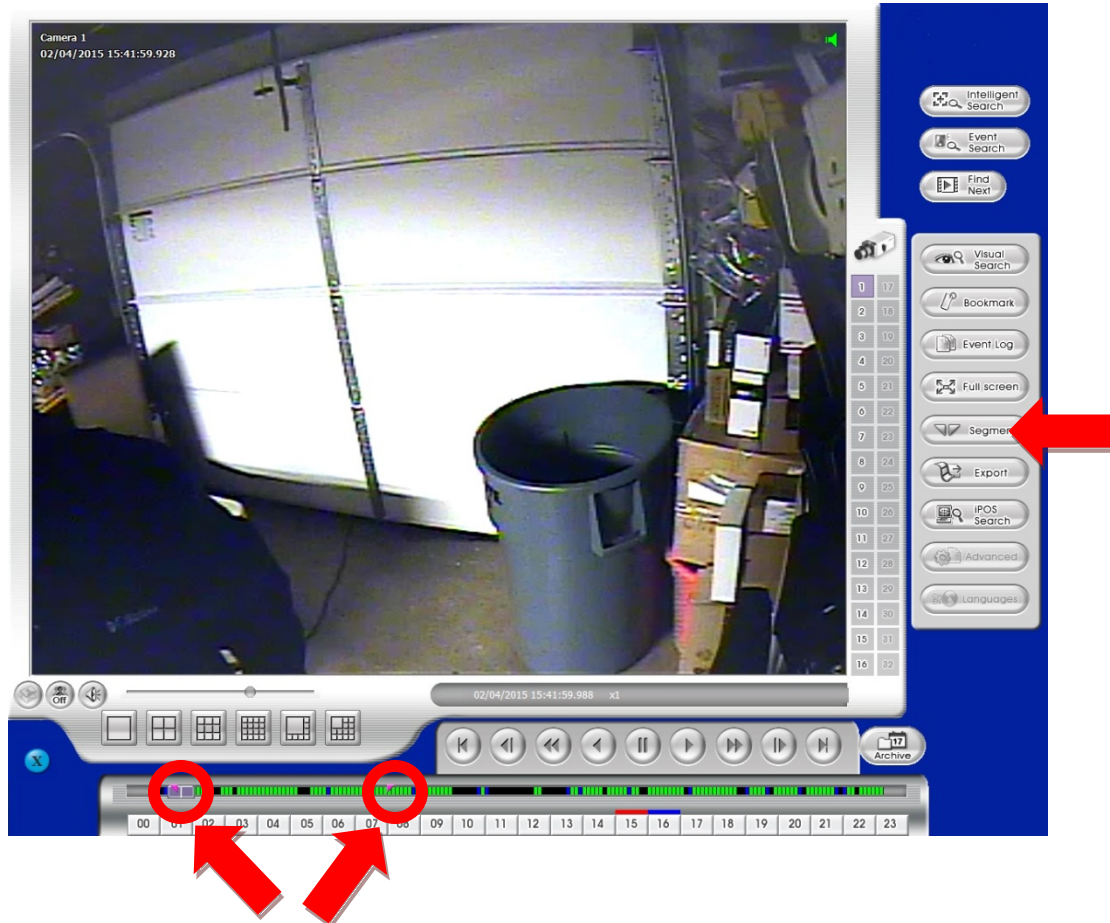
Camera 1
02/04/2015 15:41:59.928

Intelligent Search
Event Search
Find Next

1 17
2 18
3 19
4 20
5 21
6 22
7 23
8 24
9 25
10 26
11 27
12 28
13 29
14 30
15 31
16 32

Visual Search
Bookmark
Event Log
Full screen
Segmen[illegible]
Export
iPOS Search
Advanced
Languages

Off

02/04/2015 15:41:59.988 x1

17
Archive

X

| 00 | 01 | 02 | 03 | 04 | 05 | 06 | 07 | 08 | 09 | 10 | 11 | 12 | 13 | 14 | 15 | 16 | 17 | 18 | 19 | 20 | 21 | 22 | 23 |